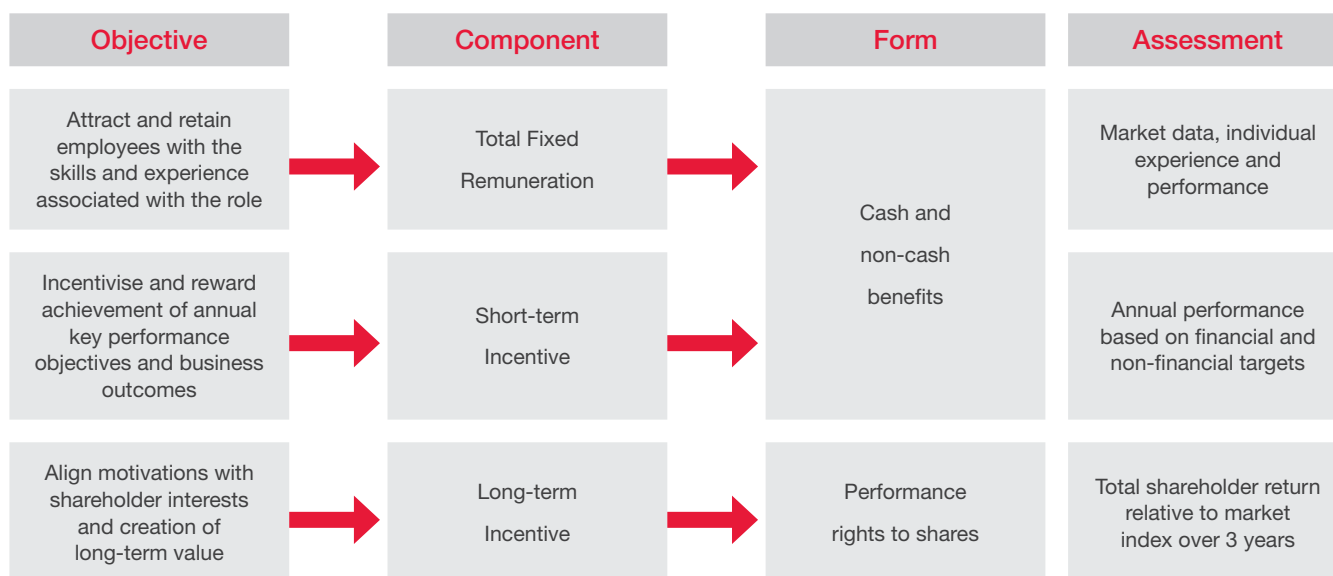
Objective

Component

Form

Assessment

Attract and retain employees with the skills and experience associated with the role

Total Fixed Remuneration

Cash and non-cash benefits

Market data, individual experience and performance

Incentivise and reward achievement of annual key performance objectives and business outcomes

Short-term Incentive

Annual performance based on financial and non-financial targets

Align motivations with shareholder interests and creation of long-term value

Long-term Incentive

Performance rights to shares

Total shareholder return relative to market index over 3 years